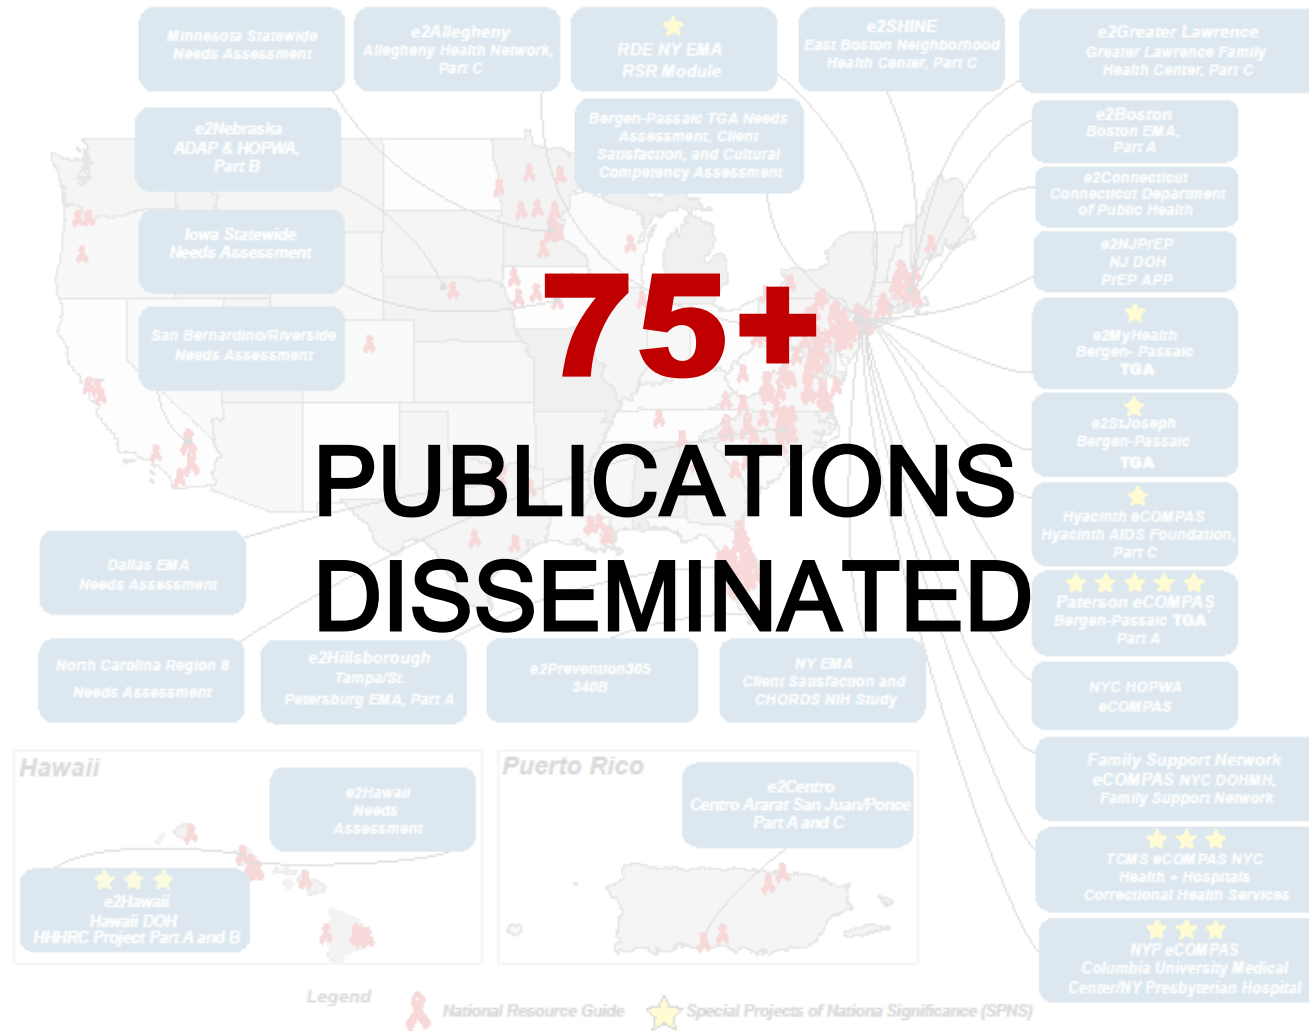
Minnesota Statewide Needs Assessment

e2Allegheny Allegheny Health Network, Part C

RDE NY EMA RSR Module

e2SHINE East Boston Neighborhood Health Center, Part C

e2Greater Lawrence Greater Lawrence Family Health Center, Part C

e2Nebraska ADAP & HOPWA, Part B

Bergen-Passaic TGA Needs Assessment, Client Satisfaction, and Cultural Competency Assessment

e2Boston Boston EMA, Part A

e2Connecticut Connecticut Department of Public Health

Iowa Statewide Needs Assessment

e2NJPrEP NJ DOH PrEP APP

San Bernardino/Riverside Needs Assessment

e2MyHealth Bergen- Passaic TGA

e2StJoseph Bergen-Passaic TGA

75+

PUBLICATIONS DISSEMINATED

Hyacinth eCOMPAS Hyacinth AIDS Foundation, Part C

Dallas EMA Needs Assessment

Paterson eCOMPAS Bergen-Passaic TGA Part A

North Carolina Region 6 Needs Assessment

e2Hillsborough Tampa/St. Petersburg EMA, Part A

e2Prevention305 340B

NY EMA Client Satisfaction and CHORDS NIH Study

NYC HOPWA eCOMPAS

Family Support Network eCOMPAS NYC DOHMH, Family Support Network

Hawaii

e2Hawaii Needs Assessment

Puerto Rico

e2Centro Centro Ararat San Juan/Ponce Part A and C

TCMS eCOMPAS NYC Health + Hospitals Correctional Health Services

e2Hawaii Hawaii DOH HHHRC Project Part A and B

NYP eCOMPAS Columbia University Medical Center/NY Presbyterian Hospital

Legend National Resource Guide Special Projects of Nationa Significance (SPNS)